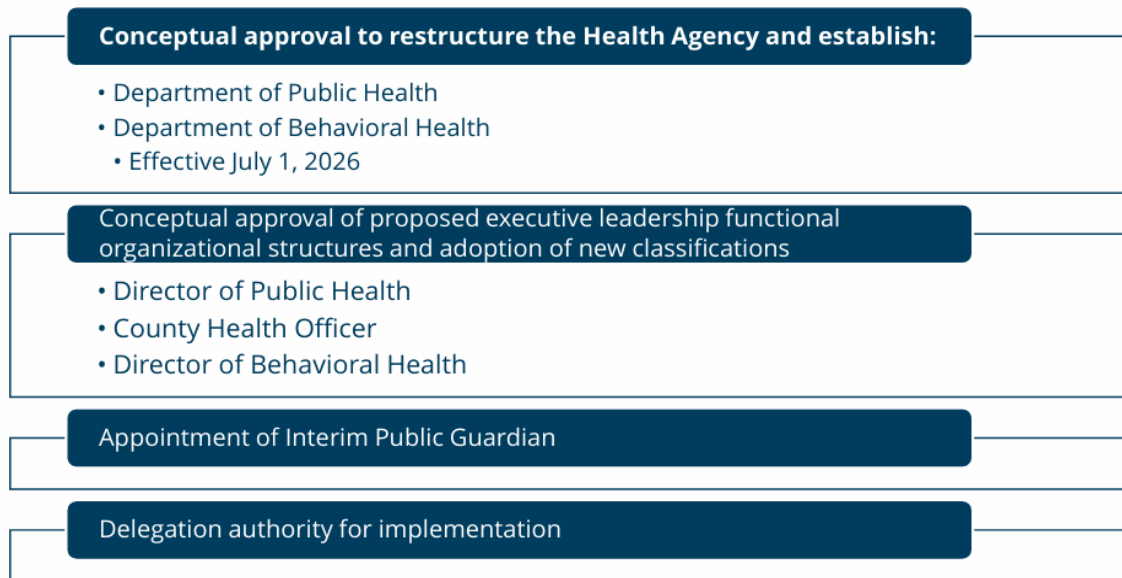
Conceptual approval to restructure the Health Agency and establish:

• Department of Public Health
• Department of Behavioral Health
  • Effective July 1, 2026

Conceptual approval of proposed executive leadership functional organizational structures and adoption of new classifications

• Director of Public Health
• County Health Officer
• Director of Behavioral Health

Appointment of Interim Public Guardian

Delegation authority for implementation